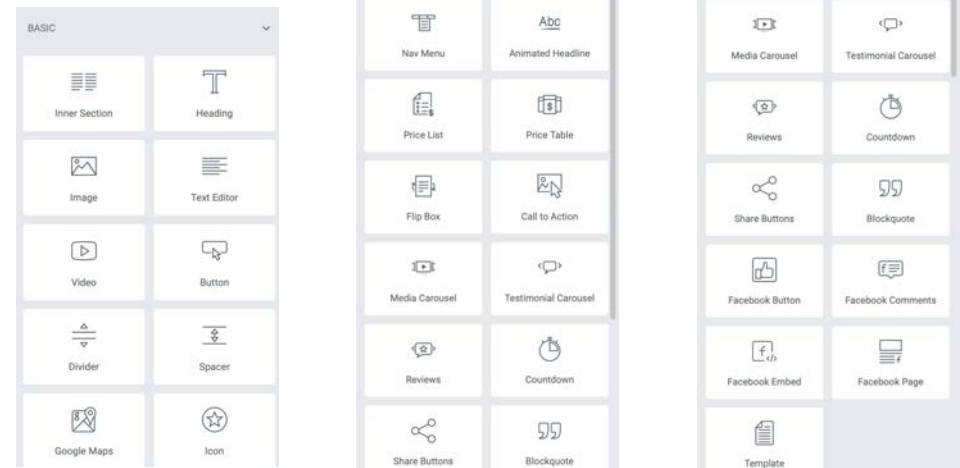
BASIC

Inner Section

Heading

Image

Text Editor

Video

Button

Divider

Spacer

Google Maps

Icon

Abc

Nav Menu

Animated Headline

Price List

Price Table

Flip Box

Call to Action

Media Carousel

Testimonial Carousel

Reviews

Countdown

Share Buttons

Blockquote

Media Carousel

Testimonial Carousel

Reviews

Countdown

Share Buttons

Blockquote

Facebook Button

Facebook Comments

Facebook Embed

Facebook Page

Template